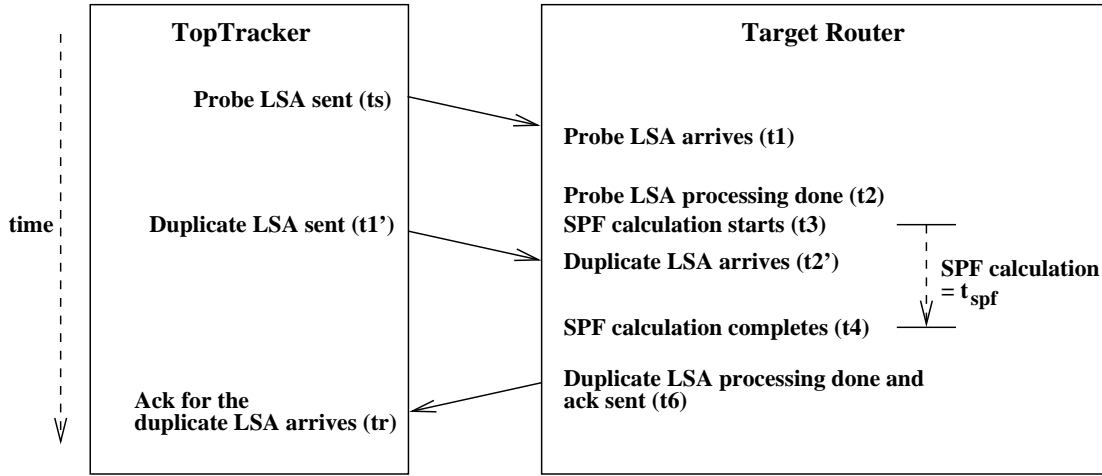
TopTracker

Target Router

time

Probe LSA sent (ts)

Probe LSA arrives (t1)

Probe LSA processing done (t2)

SPF calculation starts (t3)

Duplicate LSA sent (t1')

Duplicate LSA arrives (t2')

SPF calculation $= t_{spf}$

SPF calculation completes (t4)

Ack for the duplicate LSA arrives (tr)

Duplicate LSA processing done and ack sent (t6)